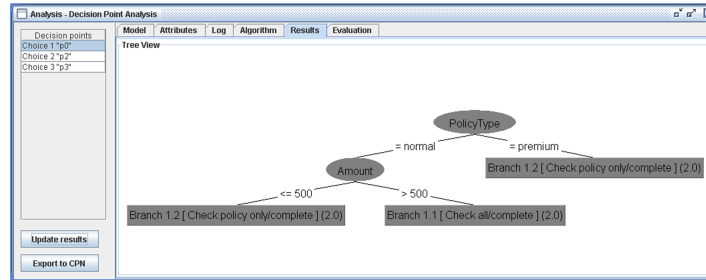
Analysis - Decision Point Analysis

Decision points
Choice 1 "p0"
Choice 2 "p2"
Choice 3 "p3"

Model | Attributes | Log | Algorithm | Results | Evaluation

Tree View

PolicyType
= normal
= premium
Branch 1.2 [ Check policy only/complete ] (2.0)
Amount
<= 500
> 500
Branch 1.2 [ Check policy only/complete ] (2.0)
Branch 1.1 [ Check all/complete ] (2.0)

Update results
Export to CPN